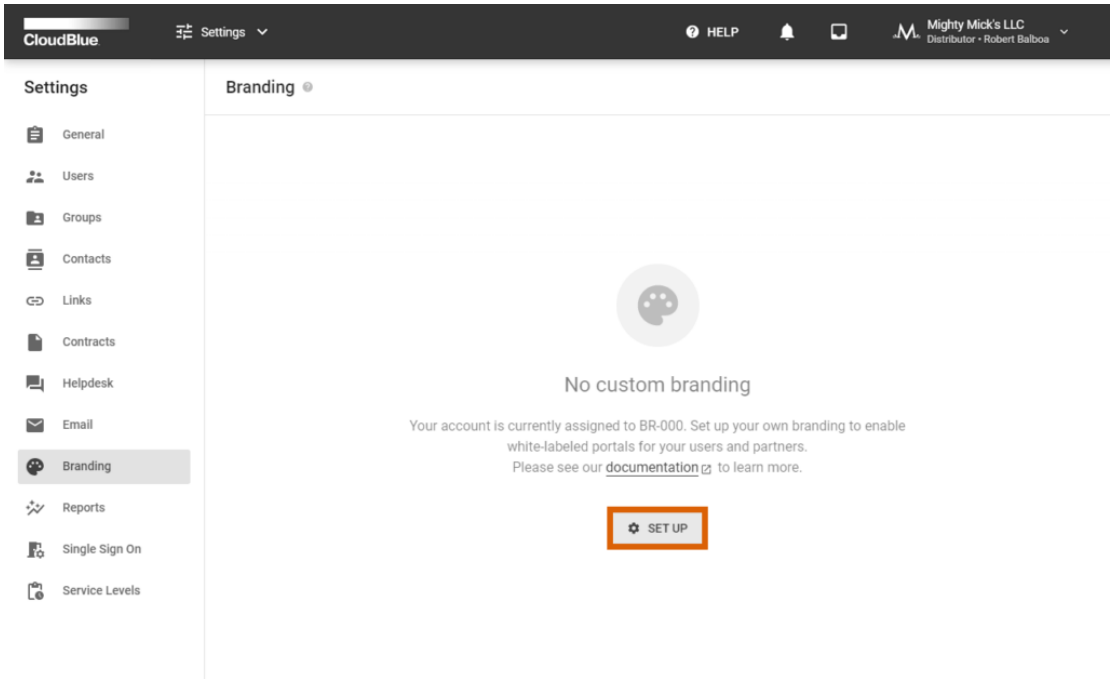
CloudBlue

Settings

HELP

Mighty Mick's LLC
Distributor • Robert Balboa

Settings

General
Users
Groups
Contacts
Links
Contracts
Helpdesk
Email
Branding
Reports
Single Sign On
Service Levels

Branding

No custom branding

Your account is currently assigned to BR-000. Set up your own branding to enable white-labeled portals for your users and partners.
Please see our documentation to learn more.

SET UP